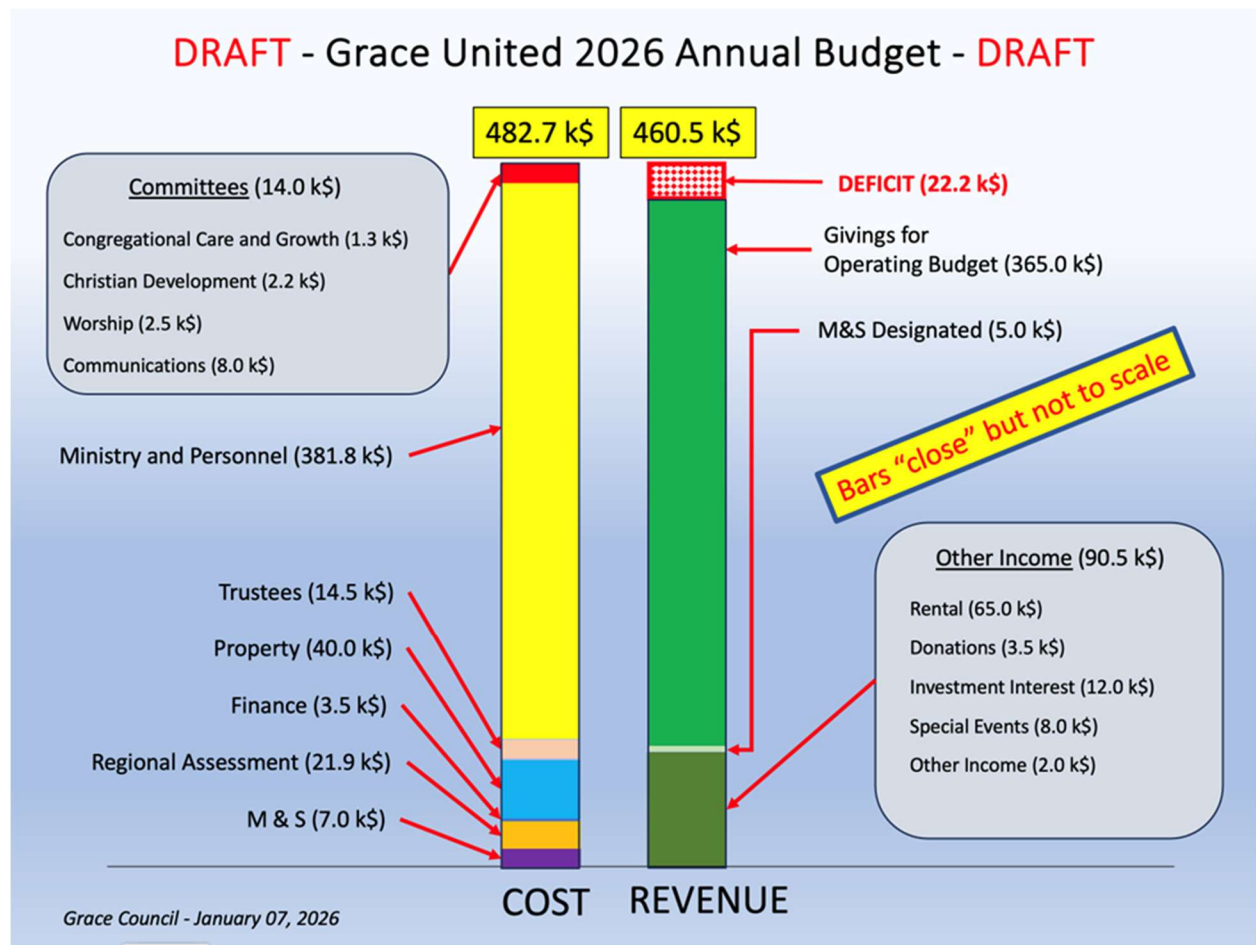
DRAFT - Grace United 2026 Annual Budget - DRAFT

482.7 k$

460.5 k$

Committees (14.0 k$)

Congregational Care and Growth (1.3 k$)

Christian Development (2.2 k$)

Worship (2.5 k$)

Communications (8.0 k$)

DEFICIT (22.2 k$)

Givings for Operating Budget (365.0 k$)

M&S Designated (5.0 k$)

Bars "close" but not to scale

Ministry and Personnel (381.8 k$)

Other Income (90.5 k$)

Rental (65.0 k$)

Donations (3.5 k$)

Investment Interest (12.0 k$)

Special Events (8.0 k$)

Other Income (2.0 k$)

Trustees (14.5 k$)

Property (40.0 k$)

Finance (3.5 k$)

Regional Assessment (21.9 k$)

M & S (7.0 k$)

COST

REVENUE

Grace Council - January 07, 2026